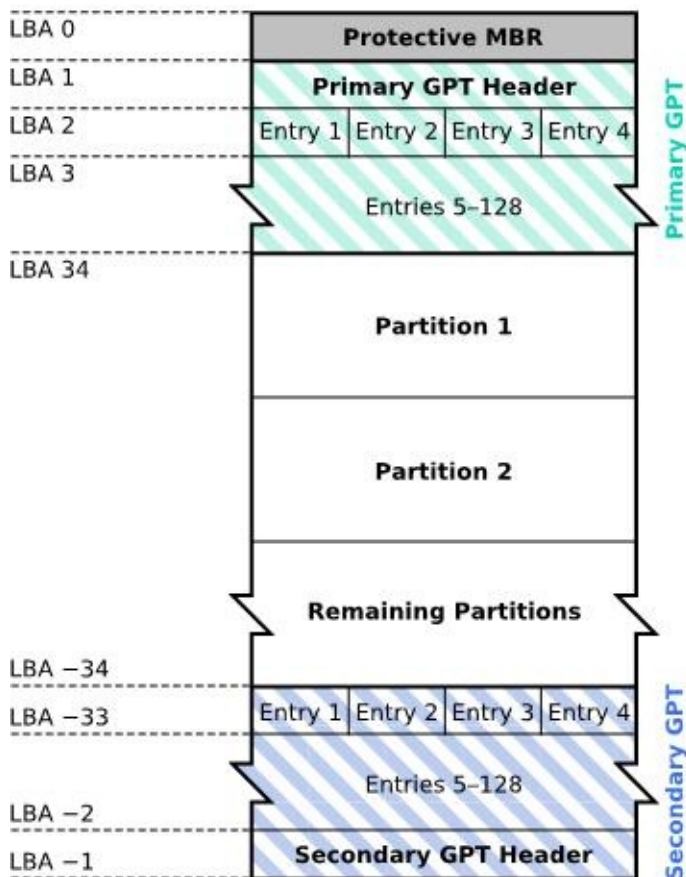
LBA 0
Protective MBR
LBA 1
Primary GPT Header
LBA 2
Entry 1 Entry 2 Entry 3 Entry 4
LBA 3
Entries 5–128
Primary GPT
LBA 34
Partition 1
Partition 2
Remaining Partitions
LBA −34
LBA −33
Entry 1 Entry 2 Entry 3 Entry 4
Entries 5–128
LBA −2
LBA −1
Secondary GPT Header
Secondary GPT